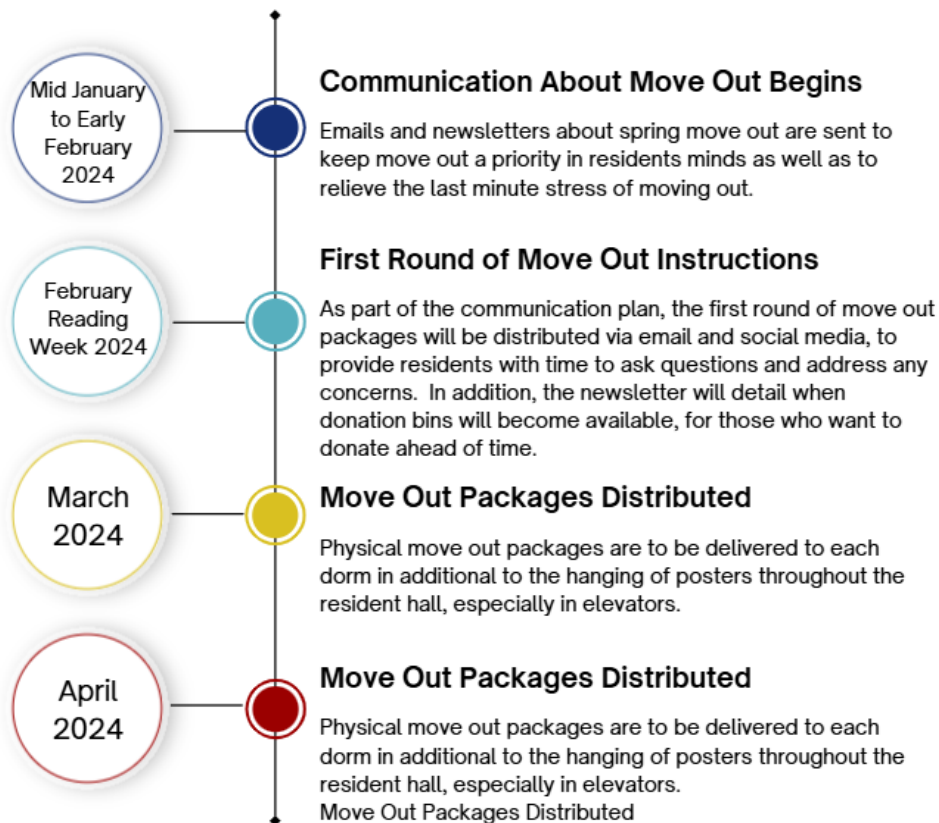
Mid January to Early February 2024

Communication About Move Out Begins

Emails and newsletters about spring move out are sent to keep move out a priority in residents minds as well as to relieve the last minute stress of moving out.

February Reading Week 2024

First Round of Move Out Instructions

As part of the communication plan, the first round of move out packages will be distributed via email and social media, to provide residents with time to ask questions and address any concerns. In addition, the newsletter will detail when donation bins will become available, for those who want to donate ahead of time.

March 2024

Move Out Packages Distributed

Physical move out packages are to be delivered to each dorm in additional to the hanging of posters throughout the resident hall, especially in elevators.

April 2024

Move Out Packages Distributed

Physical move out packages are to be delivered to each dorm in additional to the hanging of posters throughout the resident hall, especially in elevators.
Move Out Packages Distributed